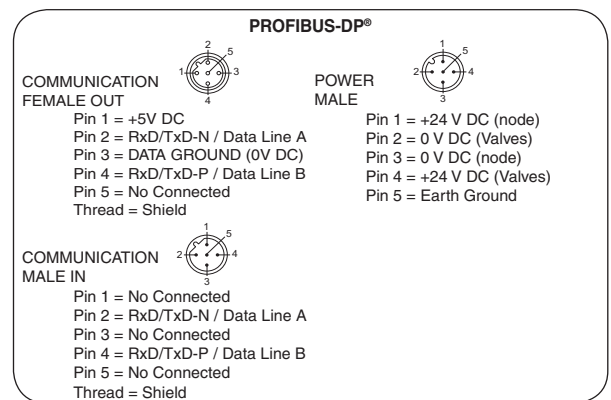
PROFIBUS-DP®

2 5
1 3
4
COMMUNICATION
FEMALE OUT
Pin 1 = +5V DC
Pin 2 = RxD/TxD-N / Data Line A
Pin 3 = DATA GROUND (0V DC)
Pin 4 = RxD/TxD-P / Data Line B
Pin 5 = No Connected
Thread = Shield

1 5
2 4
3
POWER
MALE
Pin 1 = +24 V DC (node)
Pin 2 = 0 V DC (Valves)
Pin 3 = 0 V DC (node)
Pin 4 = +24 V DC (Valves)
Pin 5 = Earth Ground

1 5
2 4
3
COMMUNICATION
MALE IN
Pin 1 = No Connected
Pin 2 = RxD/TxD-N / Data Line A
Pin 3 = No Connected
Pin 4 = RxD/TxD-P / Data Line B
Pin 5 = No Connected
Thread = Shield